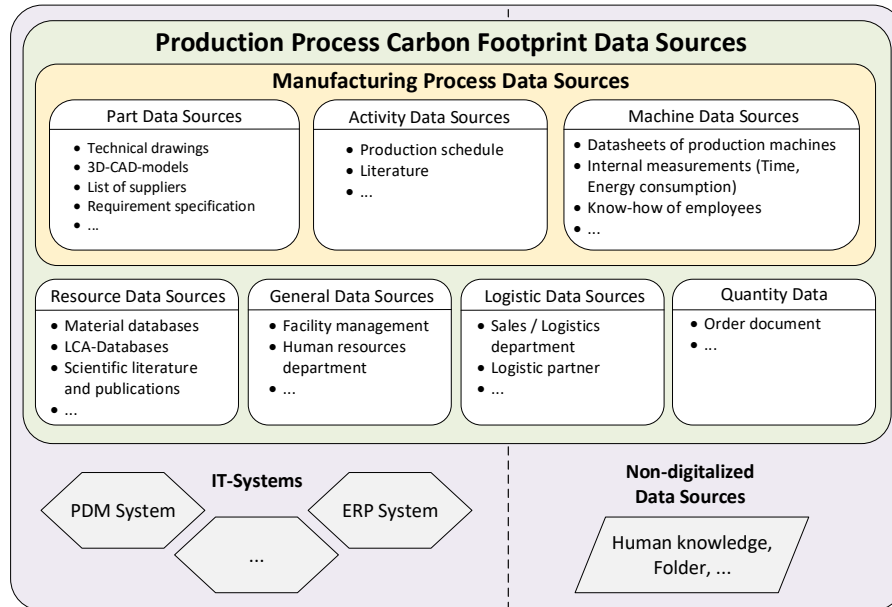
Production Process Carbon Footprint Data Sources

Manufacturing Process Data Sources

Part Data Sources
- Technical drawings
- 3D-CAD-models
- List of suppliers
- Requirement specification
- ...

Activity Data Sources
- Production schedule
- Literature
- ...

Machine Data Sources
- Datasheets of production machines
- Internal measurements (Time, Energy consumption)
- Know-how of employees
- ...

Resource Data Sources
- Material databases
- LCA-Databases
- Scientific literature and publications
- ...

General Data Sources
- Facility management
- Human resources department
- ...

Logistic Data Sources
- Sales / Logistics department
- Logistic partner
- ...

Quantity Data
- Order document
- ...

IT-Systems

PDM System

ERP System

...

Non-digitalized Data Sources

Human knowledge, Folder, ...